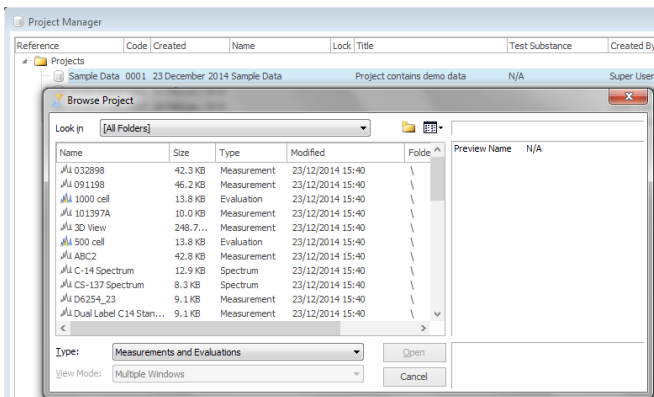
Project Manager

| Reference | Code | Created | Name | Lock | Title | Test Substance | Created By |
|---|---|---|---|---|---|---|---|
| Projects | | | | | | | |
| Sample Data | 0001 | 23 December 2014 | Sample Data | | Project contains demo data | N/A | Super User |

Browse Project

Look in [All Folders]

| Name | Size | Type | Modified | Folder |
|---|---|---|---|---|
| 032898 | 42.3 KB | Measurement | 23/12/2014 15:40 | \ |
| 091198 | 46.2 KB | Measurement | 23/12/2014 15:40 | \ |
| 1000 cell | 13.8 KB | Evaluation | 23/12/2014 15:40 | \ |
| 101397A | 10.0 KB | Measurement | 23/12/2014 15:40 | \ |
| 3D View | 248.7... | Measurement | 23/12/2014 15:40 | \ |
| 500 cell | 13.8 KB | Evaluation | 23/12/2014 15:40 | \ |
| ABC2 | 42.8 KB | Measurement | 23/12/2014 15:40 | \ |
| C-14 Spectrum | 12.9 KB | Spectrum | 23/12/2014 15:40 | \ |
| CS-137 Spectrum | 8.3 KB | Spectrum | 23/12/2014 15:40 | \ |
| D6254_23 | 9.1 KB | Measurement | 23/12/2014 15:40 | \ |
| Dual Label C14 Stan... | 9.1 KB | Measurement | 23/12/2014 15:40 | \ |

Preview Name N/A

Type: Measurements and Evaluations

View Mode: Multiple Windows

Open

Cancel